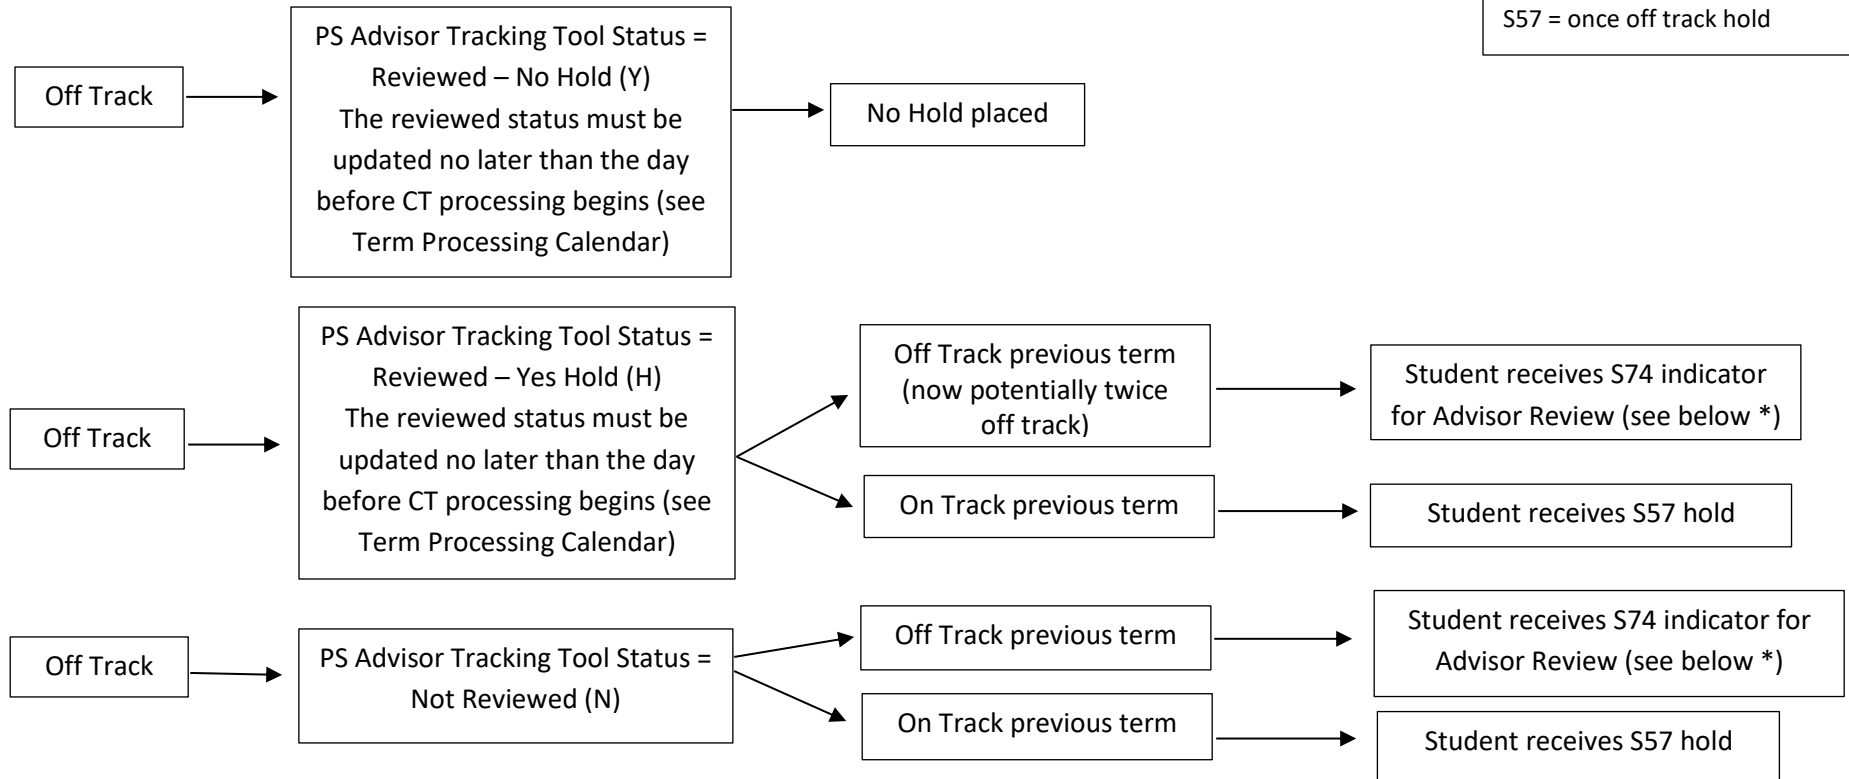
S57 = once off track hold

Off Track

PS Advisor Tracking Tool Status = Reviewed – No Hold (Y) The reviewed status must be updated no later than the day before CT processing begins (see Term Processing Calendar)

No Hold placed

Off Track

PS Advisor Tracking Tool Status = Reviewed – Yes Hold (H) The reviewed status must be updated no later than the day before CT processing begins (see Term Processing Calendar)

Off Track previous term (now potentially twice off track)

Student receives S74 indicator for Advisor Review (see below *)

On Track previous term

Student receives S57 hold

Off Track

PS Advisor Tracking Tool Status = Not Reviewed (N)

Off Track previous term

Student receives S74 indicator for Advisor Review (see below *)

On Track previous term

Student receives S57 hold